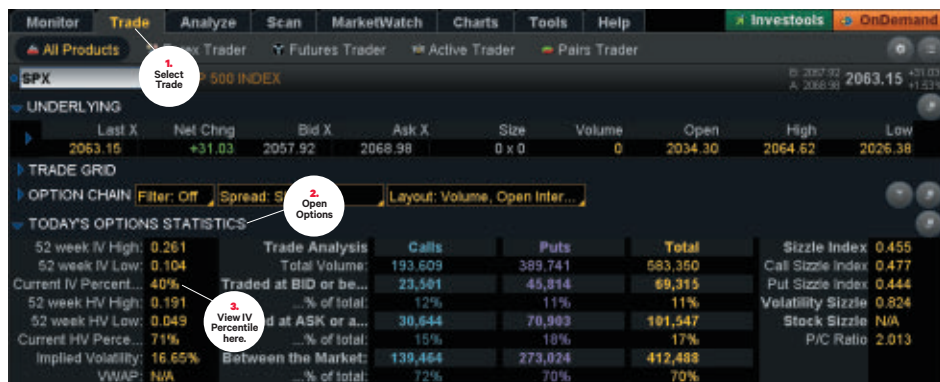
Monitor Trade Analyze Scan MarketWatch Charts Tools Help Investools OnDemand

All Products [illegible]ex Trader Futures Trader Active Trader Pairs Trader

1. Select Trade

SPX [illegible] 500 INDEX

B: 2057.92 A: 2068.98 2063.15 +31.03 +1.53%

UNDERLYING

| Last X | Net Chng | Bid X | Ask X | Size | Volume | Open | High | Low |
|---|---|---|---|---|---|---|---|---|
| 2063.15 | +31.03 | 2057.92 | 2068.98 | 0 x 0 | 0 | 2034.30 | 2064.62 | 2026.38 |

TRADE GRID

OPTION CHAIN Filter: Off Spread: S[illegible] Layout: Volume, Open Inter...

2. Open Options

TODAY'S OPTIONS STATISTICS

52 week IV High: 0.261
52 week IV Low: 0.104
Current IV Percent... 40%
52 week HV High: 0.191
52 week HV Low: 0.049
Current HV Perce... 71%
Implied Volatility: 16.65%
VWAP: N/A

3. View IV Percentile here.

| Trade Analysis | Calls | Puts | Total |
|---|---|---|---|
| Total Volume: | 193,609 | 389,741 | 583,350 |
| Traded at BID or be... | 23,501 | 45,814 | 69,315 |
| ...% of total: | 12% | 11% | 11% |
| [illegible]d at ASK or a... | 30,644 | 70,903 | 101,547 |
| ...% of total: | 15% | 18% | 17% |
| Between the Market: | 139,464 | 273,024 | 412,488 |
| ...% of total: | 72% | 70% | 70% |

Sizzle Index 0.455
Call Sizzle Index 0.477
Put Sizzle Index 0.444
Volatility Sizzle 0.824
Stock Sizzle N/A
P/C Ratio 2.013